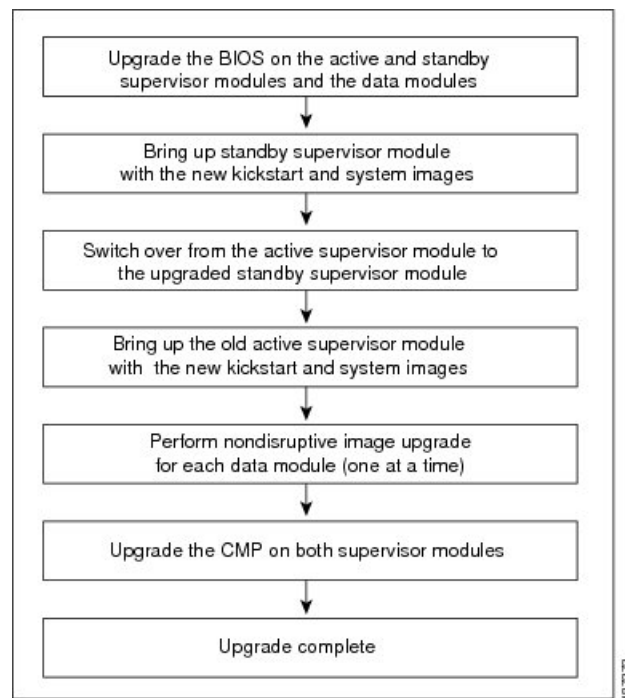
Upgrade the BIOS on the active and standby supervisor modules and the data modules

Bring up standby supervisor module with the new kickstart and system images

Switch over from the active supervisor module to the upgraded standby supervisor module

Bring up the old active supervisor module with the new kickstart and system images

Perform nondisruptive image upgrade for each data module (one at a time)

Upgrade the CMP on both supervisor modules

Upgrade complete

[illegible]